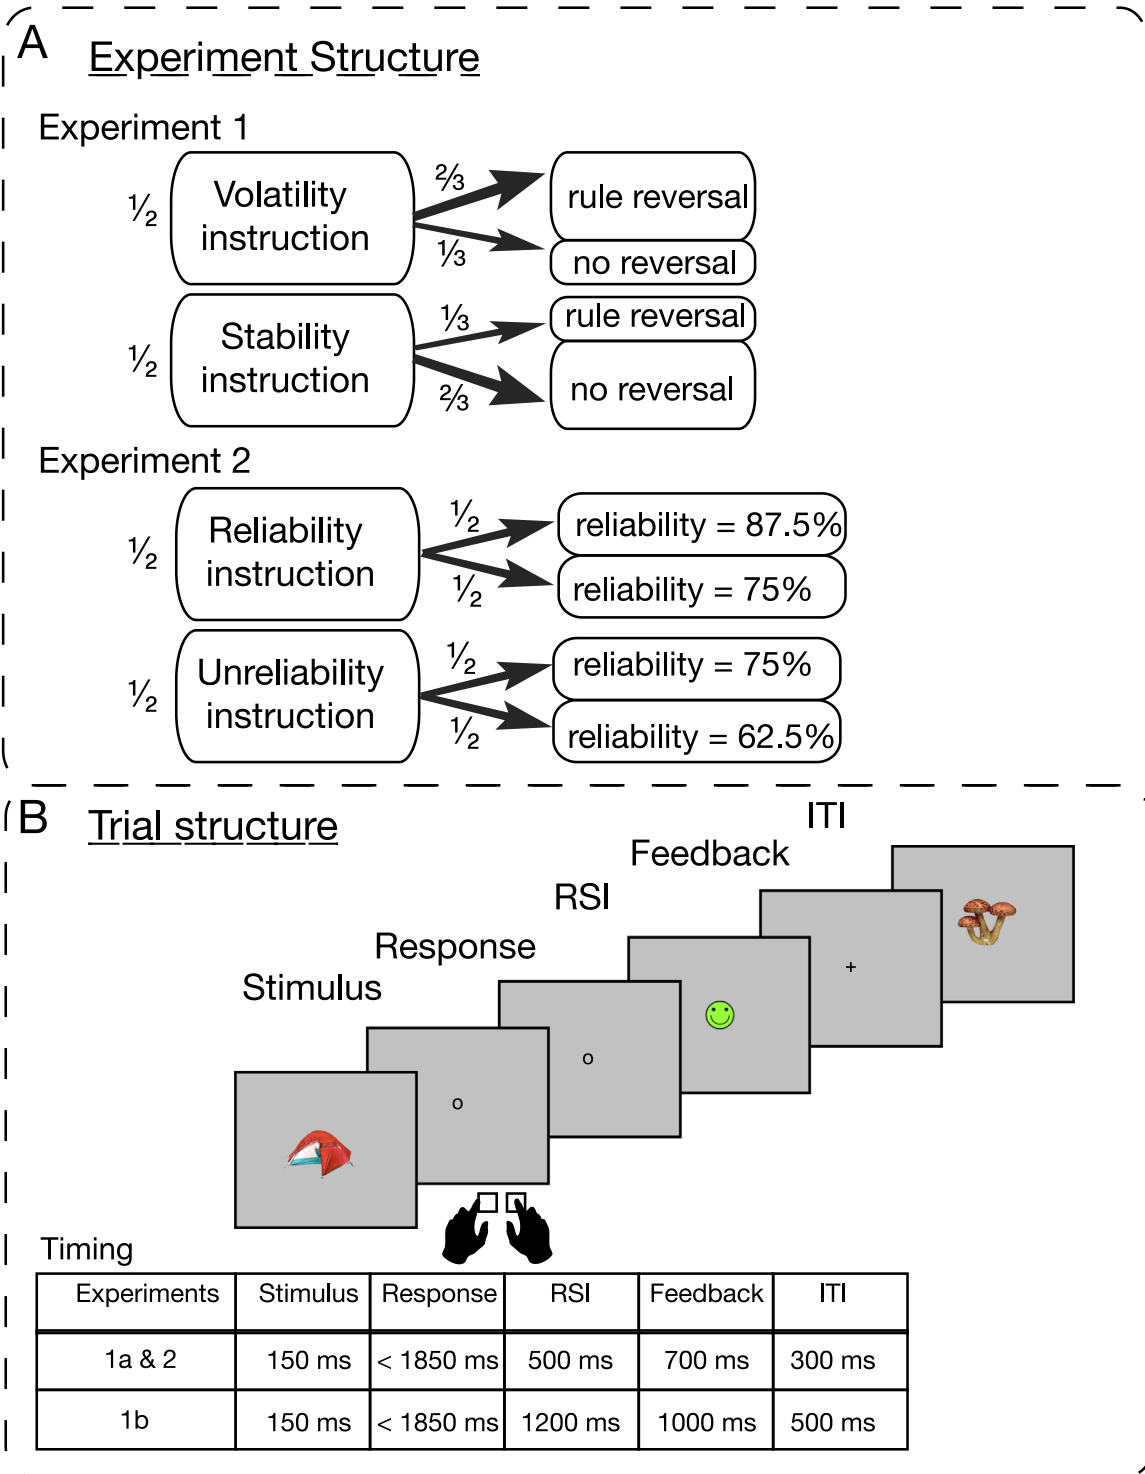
A Experiment Structure

Experiment 1

$\frac{1}{2}$ Volatility instruction
$\frac{2}{3}$ rule reversal
$\frac{1}{3}$ no reversal

$\frac{1}{2}$ Stability instruction
$\frac{1}{3}$ rule reversal
$\frac{2}{3}$ no reversal

Experiment 2

$\frac{1}{2}$ Reliability instruction
$\frac{1}{2}$ reliability = 87.5%
$\frac{1}{2}$ reliability = 75%

$\frac{1}{2}$ Unreliability instruction
$\frac{1}{2}$ reliability = 75%
$\frac{1}{2}$ reliability = 62.5%

B Trial structure

Stimulus
Response
RSI
Feedback
ITI

o
o
+

Timing

| Experiments | Stimulus | Response | RSI | Feedback | ITI |
|---|---|---|---|---|---|
| 1a & 2 | 150 ms | < 1850 ms | 500 ms | 700 ms | 300 ms |
| 1b | 150 ms | < 1850 ms | 1200 ms | 1000 ms | 500 ms |